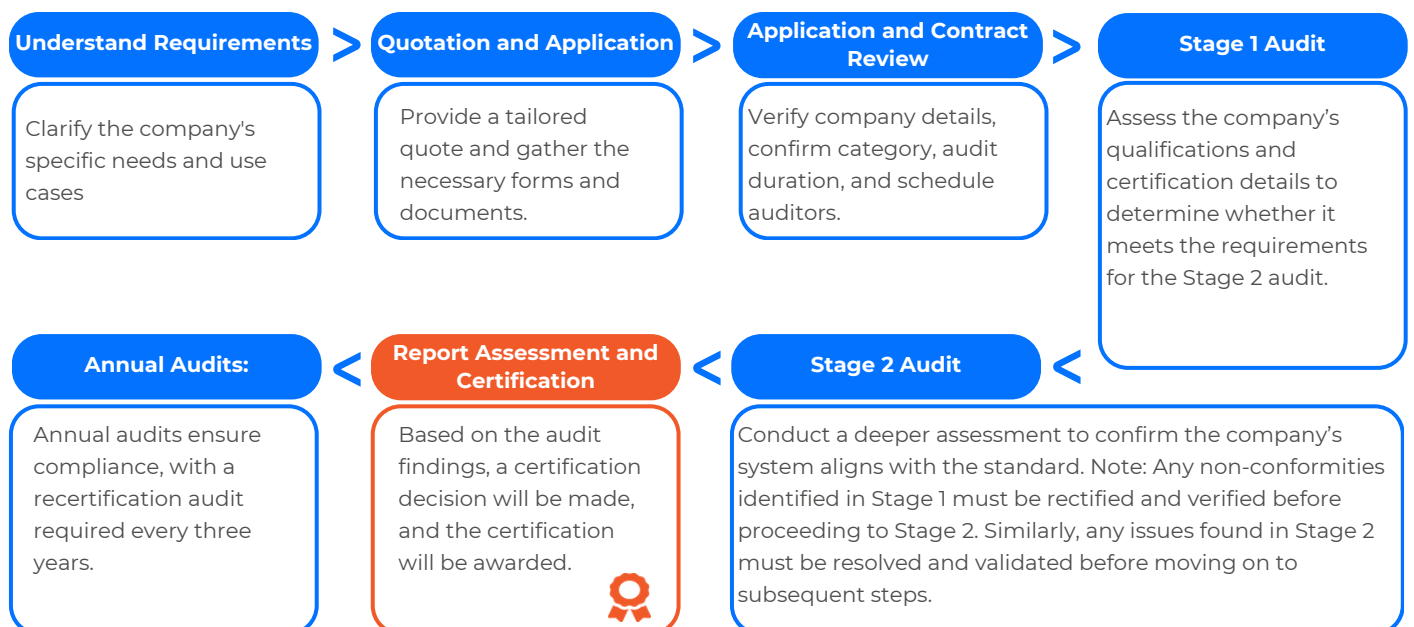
Understand Requirements

Clarify the company's specific needs and use cases

Quotation and Application

Provide a tailored quote and gather the necessary forms and documents.

Application and Contract Review

Verify company details, confirm category, audit duration, and schedule auditors.

Stage 1 Audit

Assess the company’s qualifications and certification details to determine whether it meets the requirements for the Stage 2 audit.

Stage 2 Audit

Conduct a deeper assessment to confirm the company’s system aligns with the standard. Note: Any non-conformities identified in Stage 1 must be rectified and verified before proceeding to Stage 2. Similarly, any issues found in Stage 2 must be resolved and validated before moving on to subsequent steps.

Report Assessment and Certification

Based on the audit findings, a certification decision will be made, and the certification will be awarded.

Annual Audits:

Annual audits ensure compliance, with a recertification audit required every three years.